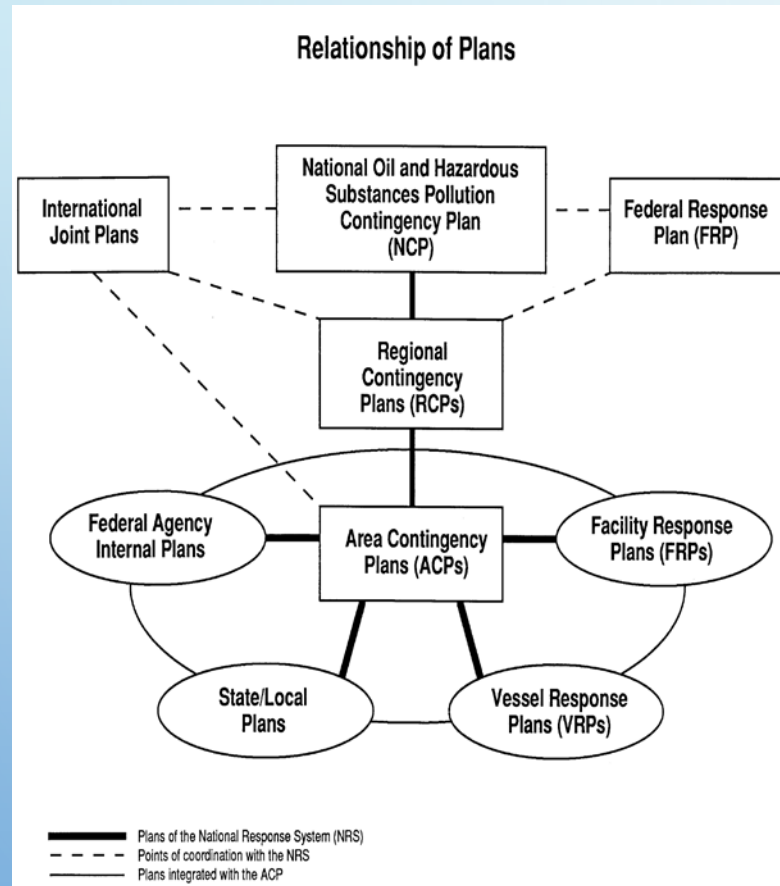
Relationship of Plans

International Joint Plans

National Oil and Hazardous Substances Pollution Contingency Plan (NCP)

Federal Response Plan (FRP)

Regional Contingency Plans (RCPs)

Federal Agency Internal Plans

Area Contingency Plans (ACPs)

Facility Response Plans (FRPs)

State/Local Plans

Vessel Response Plans (VRPs)

Plans of the National Response System (NRS)
Points of coordination with the NRS
Plans integrated with the ACP